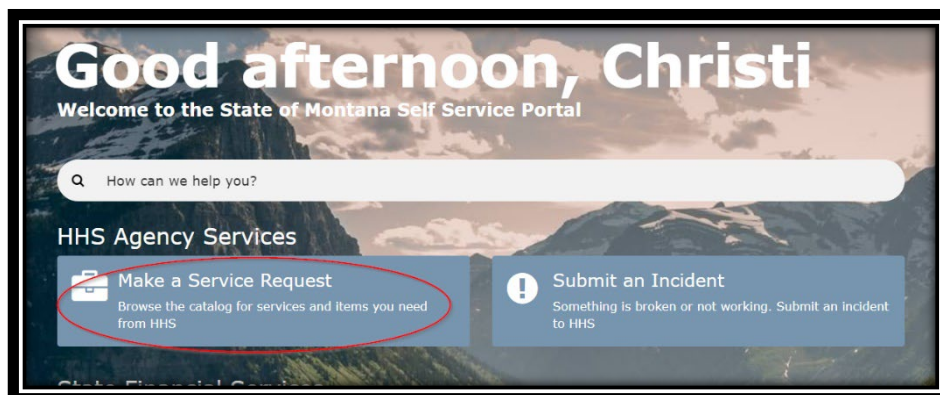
Good afternoon, Christi

Welcome to the State of Montana Self Service Portal

How can we help you?

HHS Agency Services

Make a Service Request

Browse the catalog for services and items you need from HHS

Submit an Incident

Something is broken or not working. Submit an incident to HHS

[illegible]